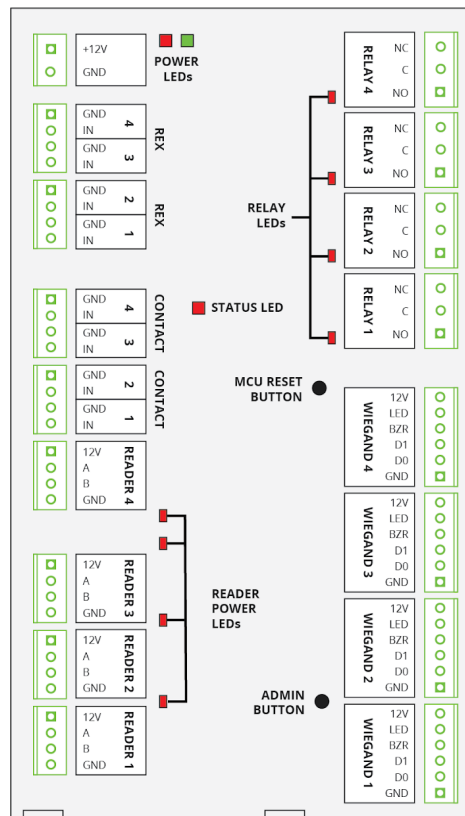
+12V
GND

POWER LEDs

GND
IN
4
GND
IN
3
REX

GND
IN
2
GND
IN
1
REX

GND
IN
4
GND
IN
3
CONTACT

GND
IN
2
GND
IN
1
CONTACT

12V
A
B
GND
READER 4

12V
A
B
GND
READER 3

12V
A
B
GND
READER 2

12V
A
B
GND
READER 1

RELAY LEDs

STATUS LED

MCU RESET BUTTON

READER POWER LEDs

ADMIN BUTTON

RELAY 4
NC
C
NO

RELAY 3
NC
C
NO

RELAY 2
NC
C
NO

RELAY 1
NC
C
NO

WIEGAND 4
12V
LED
BZR
D1
D0
GND

WIEGAND 3
12V
LED
BZR
D1
D0
GND

WIEGAND 2
12V
LED
BZR
D1
D0
GND

WIEGAND 1
12V
LED
BZR
D1
D0
GND